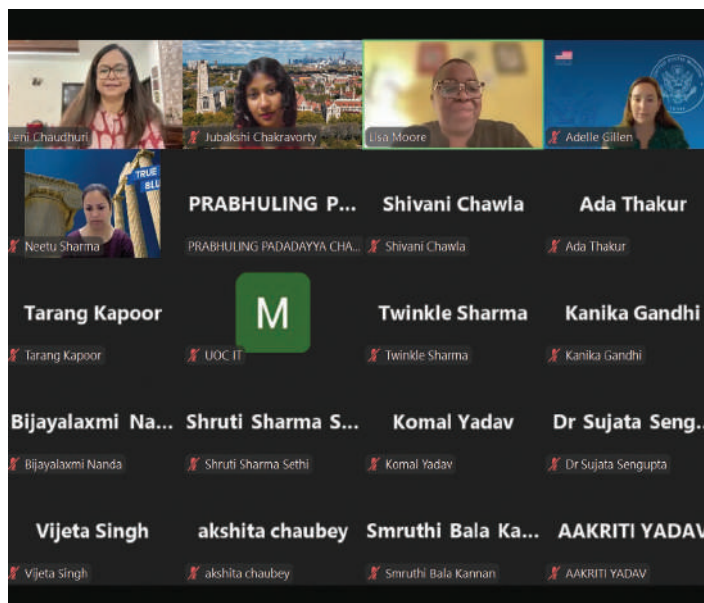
Leni Chaudhuri

Jubakshi Chakravorty

Lisa Moore

Adelle Gillen

TRUE BLU

Neetu Sharma

PRABHULING P...

PRABHULING PADADAYYA CHA...

Shivani Chawla

Shivani Chawla

Ada Thakur

Ada Thakur

Tarang Kapoor

Tarang Kapoor

M

UOC IT

Twinkle Sharma

Twinkle Sharma

Kanika Gandhi

Kanika Gandhi

Bijayalaxmi Na...

Bijayalaxmi Nanda

Shruti Sharma S...

Shruti Sharma Sethi

Komal Yadav

Komal Yadav

Dr Sujata Seng...

Dr Sujata Sengupta

Vijeta Singh

Vijeta Singh

akshita chaubey

akshita chaubey

Smruthi Bala Ka...

Smruthi Bala Kannan

AAKRITI YADAV

AAKRITI YADAV